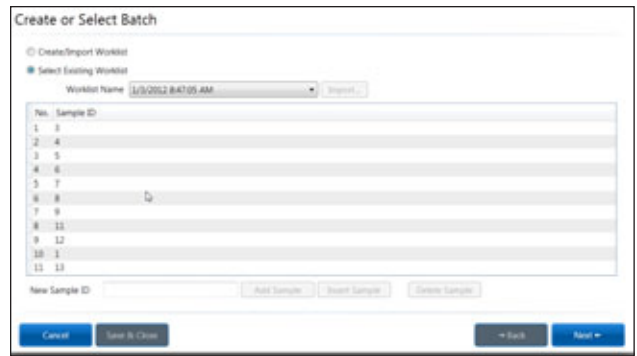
Create or Select Batch

Create/Import Worklist

Select Existing Worklist

Worklist Name 1/3/2012 8:47:05 AM Import...

| No. | Sample ID |
|---|---|
| 1 | 3 |
| 2 | 4 |
| 3 | 5 |
| 4 | 6 |
| 5 | 7 |
| 6 | 8 |
| 7 | 9 |
| 8 | 11 |
| 9 | 12 |
| 10 | 1 |
| 11 | 13 |

New Sample ID Add Sample Insert Sample Delete Sample

Cancel Save & Close ← Back Next →